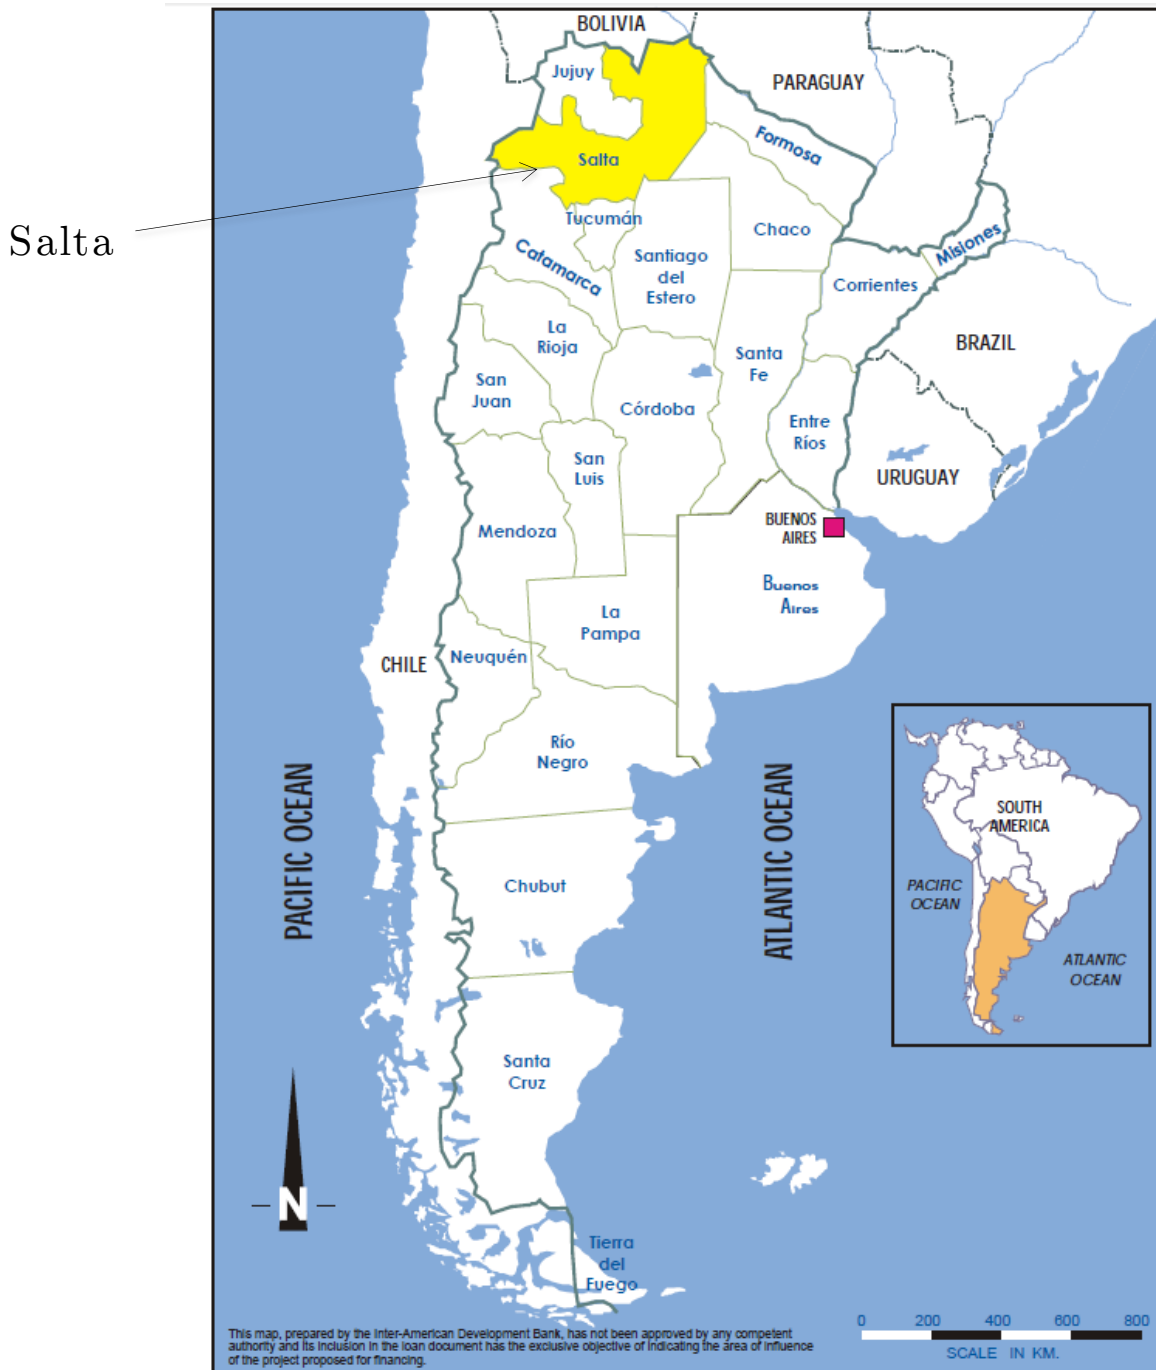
Salta

BOLIVIA

Jujuy

PARAGUAY

Salta

Formosa

Tucumán

Chaco

Catamarca

Santiago del Estero

Misiones

Corrientes

La Rioja

BRAZIL

Santa Fe

San Juan

Córdoba

Entre Ríos

San Luis

URUGUAY

BUENOS AIRES

Mendoza

Buenos Aires

La Pampa

CHILE

Neuquén

Río Negro

PACIFIC OCEAN

ATLANTIC OCEAN

SOUTH AMERICA

PACIFIC OCEAN

ATLANTIC OCEAN

Chubut

Santa Cruz

N

Tierra del Fuego

This map, prepared by the Inter-American Development Bank, has not been approved by any competent authority and its inclusion in the loan document has the exclusive objective of indicating the area of influence of the project proposed for financing.

0 200 400 600 800

SCALE IN KM.